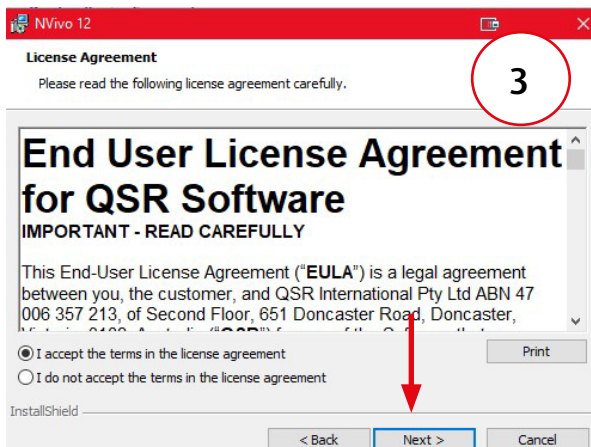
NVivo 12

License Agreement

Please read the following license agreement carefully.

3

End User License Agreement for QSR Software

IMPORTANT - READ CAREFULLY

This End-User License Agreement ("EULA") is a legal agreement between you, the customer, and QSR International Pty Ltd ABN 47 006 357 213, of Second Floor, 651 Doncaster Road, Doncaster, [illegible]

I accept the terms in the license agreement

I do not accept the terms in the license agreement

Print

InstallShield

< Back

Next >

Cancel